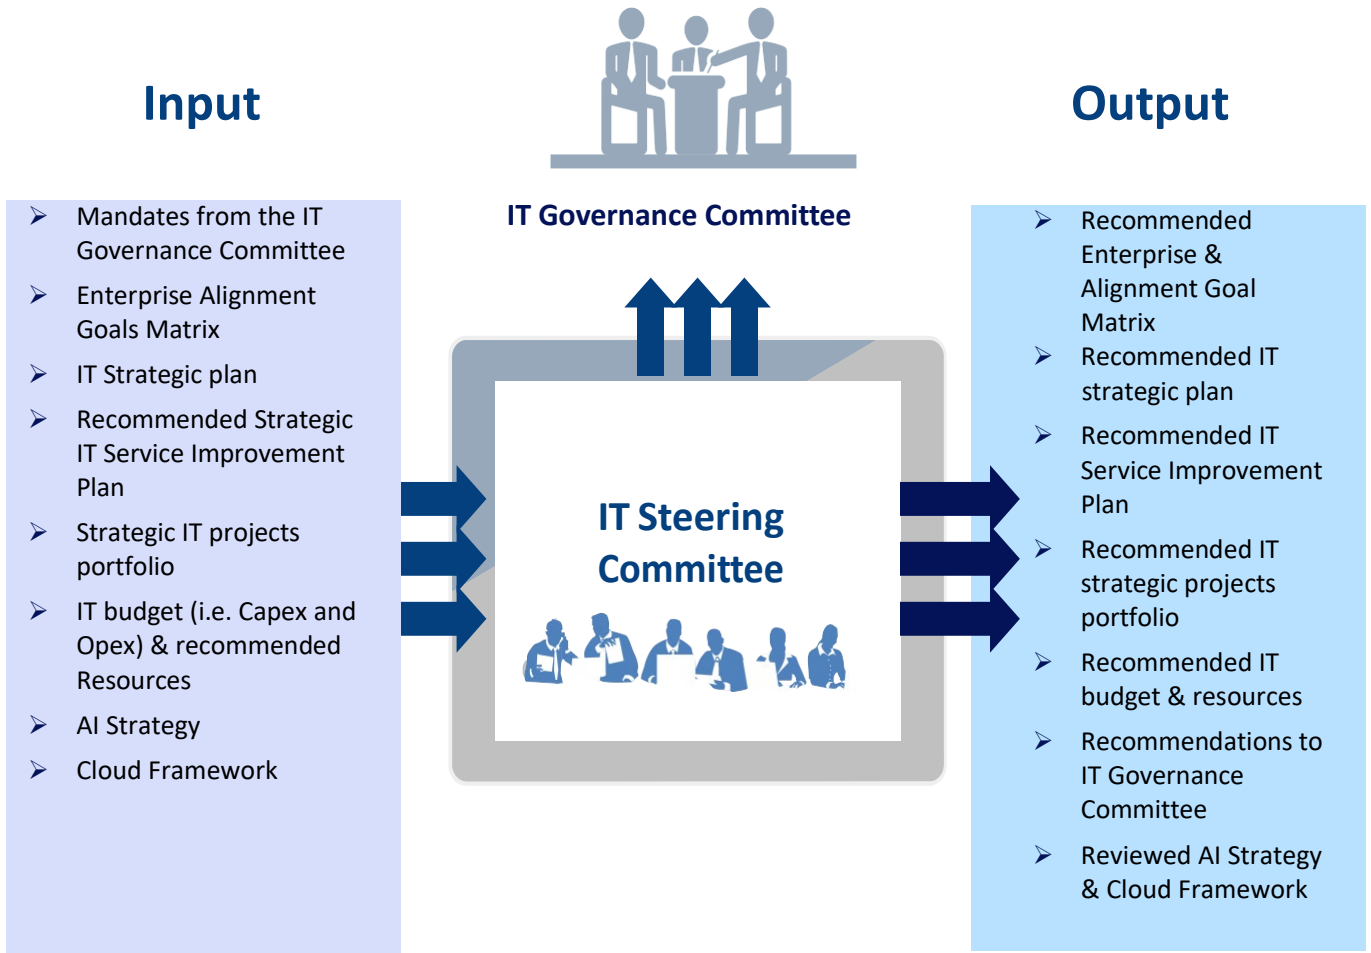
Input

- Mandates from the IT Governance Committee
- Enterprise Alignment Goals Matrix
- IT Strategic plan
- Recommended Strategic IT Service Improvement Plan
- Strategic IT projects portfolio
- IT budget (i.e. Capex and Opex) & recommended Resources
- AI Strategy
- Cloud Framework

IT Governance Committee

IT Steering Committee

Output

- Recommended Enterprise & Alignment Goal Matrix
- Recommended IT strategic plan
- Recommended IT Service Improvement Plan
- Recommended IT strategic projects portfolio
- Recommended IT budget & resources
- Recommendations to IT Governance Committee
- Reviewed AI Strategy & Cloud Framework